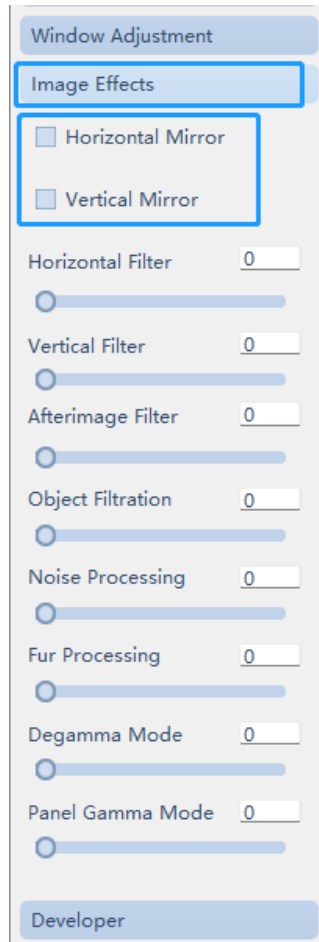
Window Adjustment

Image Effects

Horizontal Mirror

Vertical Mirror

Horizontal Filter 0

Vertical Filter 0

Afterimage Filter 0

Object Filtration 0

Noise Processing 0

Fur Processing 0

Degamma Mode 0

Panel Gamma Mode 0

Developer